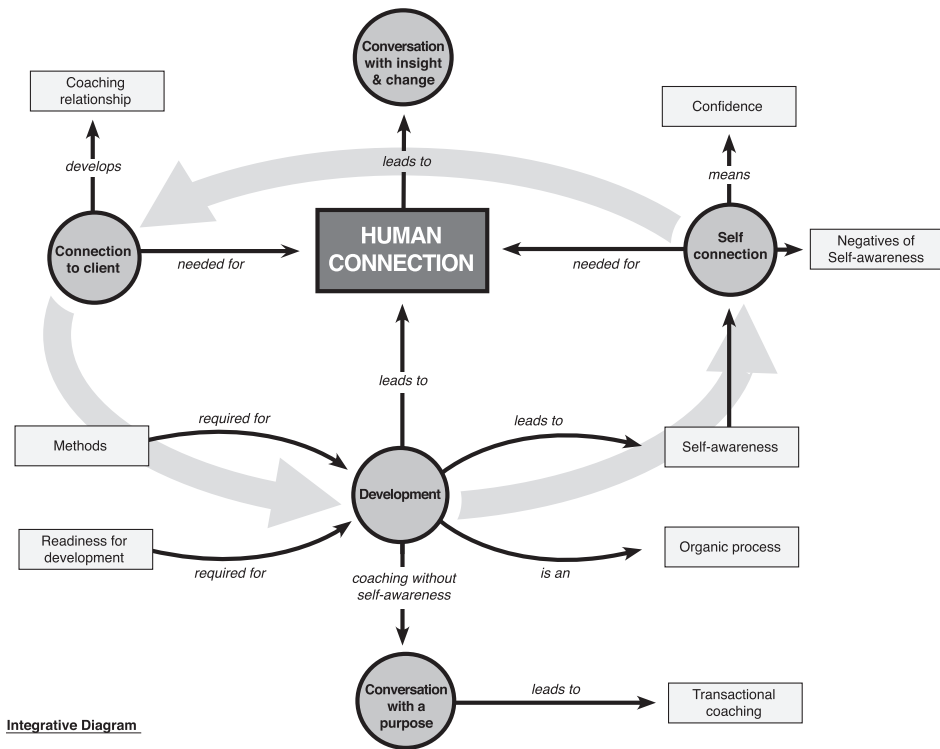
Conversation with insight & change

Coaching relationship

Confidence

develops

leads to

means

Connection to client

needed for

HUMAN CONNECTION

needed for

Self connection

Negatives of Self-awareness

leads to

required for

leads to

Methods

Development

Self-awareness

Readiness for development

required for

coaching without self-awareness

is an

Organic process

Conversation with a purpose

leads to

Transactional coaching

Integrative Diagram